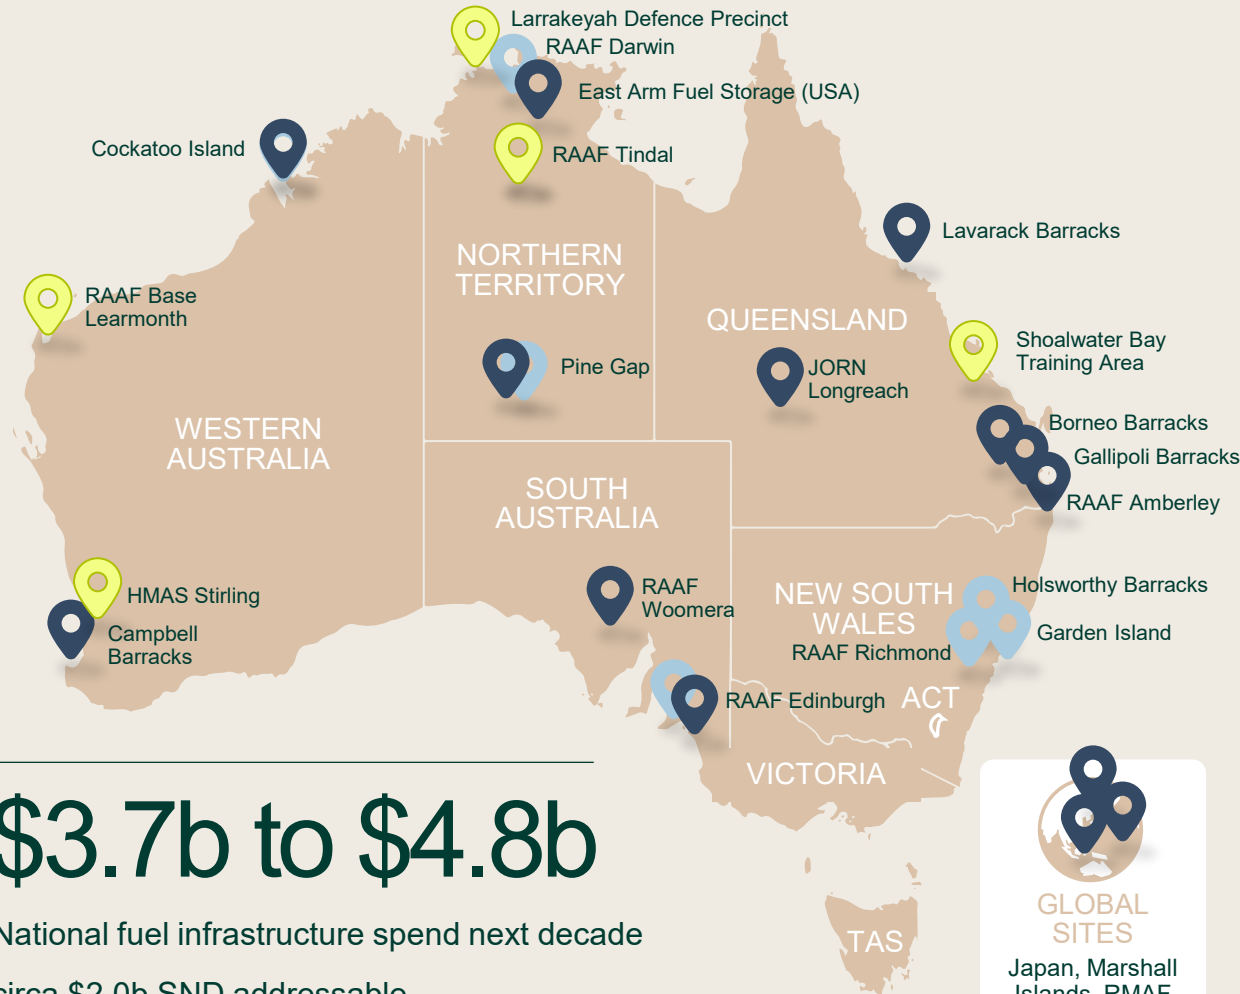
Larrakeyah Defence Precinct
RAAF Darwin
East Arm Fuel Storage (USA)
Cockatoo Island
RAAF Tindal
Lavarack Barracks
NORTHERN TERRITORY
RAAF Base Learmonth
QUEENSLAND
Shoalwater Bay Training Area
Pine Gap
JORN Longreach
WESTERN AUSTRALIA
Borneo Barracks
Gallipoli Barracks
RAAF Amberley
SOUTH AUSTRALIA
HMAS Stirling
Campbell Barracks
RAAF Woomera
NEW SOUTH WALES
Holsworthy Barracks
Garden Island
RAAF Richmond
RAAF Edinburgh
ACT
VICTORIA
TAS
GLOBAL SITES
Japan, Marshall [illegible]

$3.7b to $4.8b

National fuel infrastructure spend next decade

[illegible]